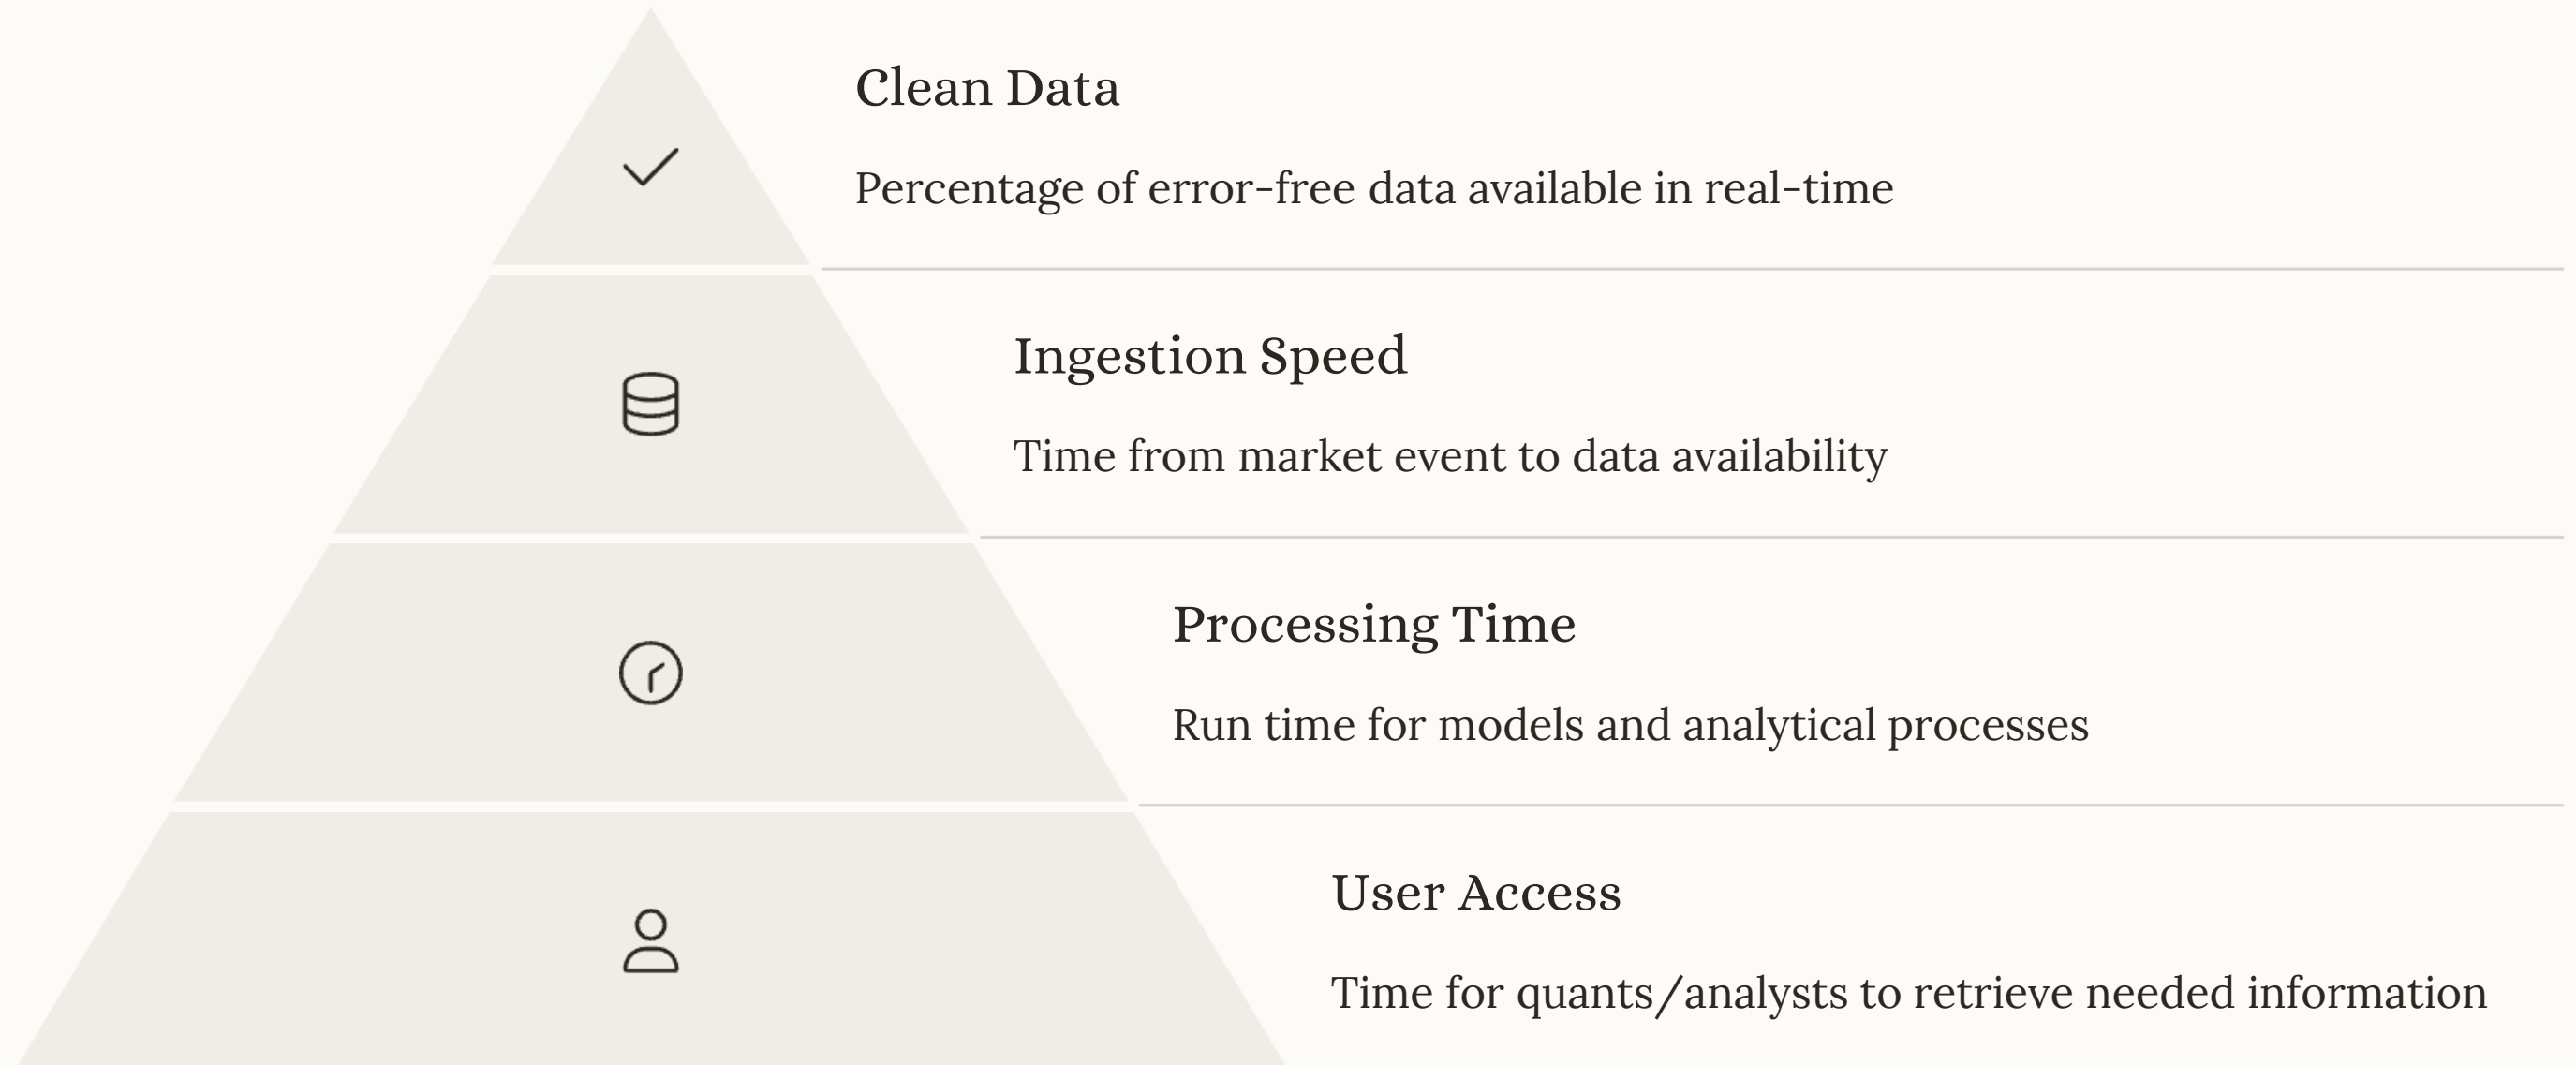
Clean Data

Percentage of error-free data available in real-time

Ingestion Speed

Time from market event to data availability

Processing Time

Run time for models and analytical processes

User Access

Time for quants/analysts to retrieve needed information